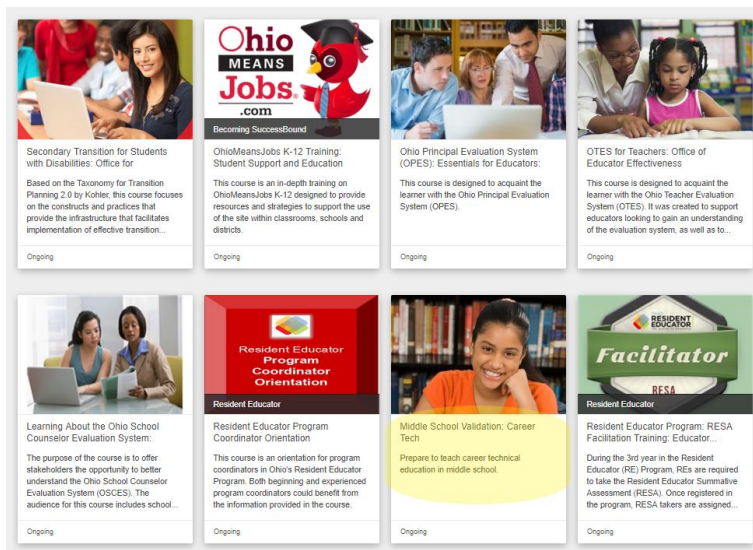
Secondary Transition for Students with Disabilities: Office for

Based on the Taxonomy for Transition Planning 2.0 by Kohler, this course focuses on the constructs and practices that provide the infrastructure that facilitates implementation of effective transition...

Ongoing

Ohio MEANS Jobs .com

Becoming SuccessBound

OhioMeansJobs K-12 Training: Student Support and Education

This course is an in-depth training on OhioMeansJobs K-12 designed to provide resources and strategies to support the use of the site within classrooms, schools and districts.

Ongoing

Ohio Principal Evaluation System (OPES): Essentials for Educators:

This course is designed to acquaint the learner with the Ohio Principal Evaluation System (OPES).

Ongoing

OTES for Teachers: Office of Educator Effectiveness

This course is designed to acquaint the learner with the Ohio Teacher Evaluation System (OTES). It was created to support educators looking to gain an understanding of the evaluation system, as well as to...

Ongoing

Learning About the Ohio School Counselor Evaluation System:

The purpose of the course is to offer stakeholders the opportunity to better understand the Ohio School Counselor Evaluation System (OSCES). The audience for this course includes school...

Ongoing

Resident Educator Program Coordinator Orientation

Resident Educator

Resident Educator Program Coordinator Orientation

This course is an orientation for program coordinators in Ohio's Resident Educator Program. Both beginning and experienced program coordinators could benefit from the information provided in the course.

Ongoing

Middle School Validation: Career Tech

Prepare to teach career technical education in middle school.

Ongoing

RESIDENT EDUCATOR

Facilitator

RESA

Resident Educator

Resident Educator Program: RESA Facilitation Training: Educator...

During the 3rd year in the Resident Educator (RE) Program, REs are required to take the Resident Educator Summative Assessment (RESA). Once registered in the program, RESA takers are assigned...

Ongoing